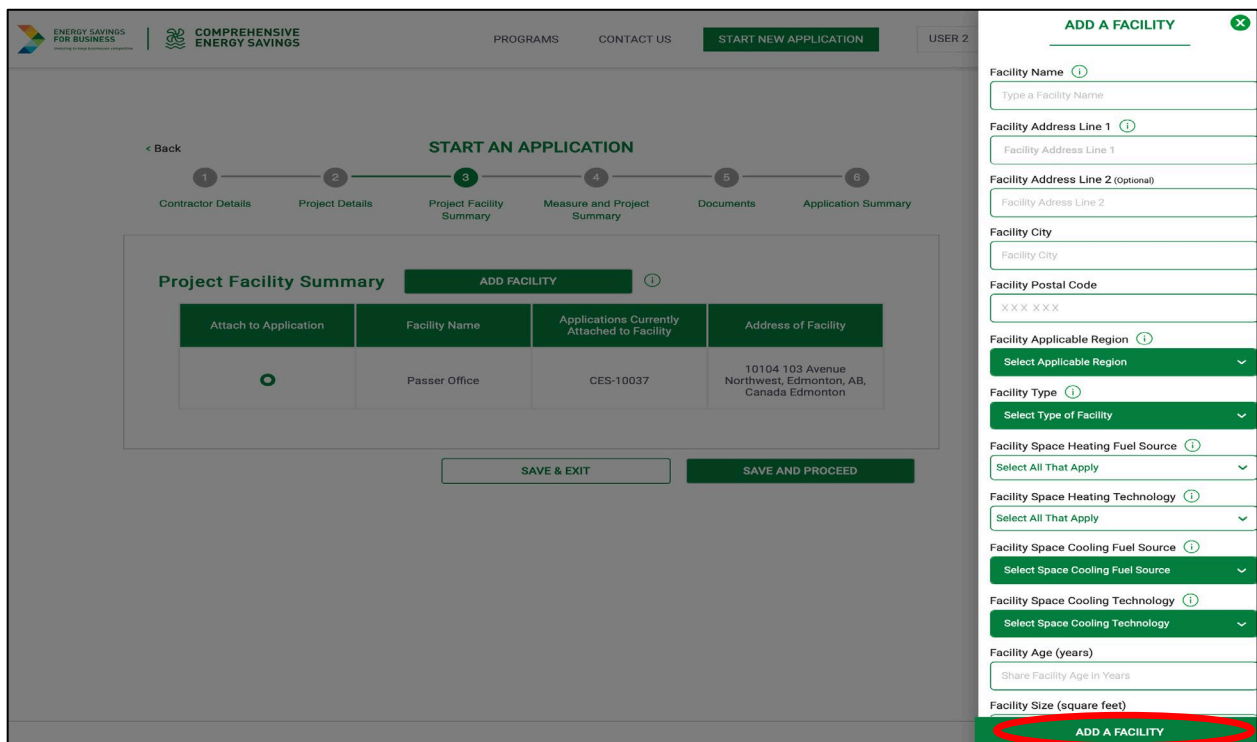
ENERGY SAVINGS FOR BUSINESS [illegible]

COMPREHENSIVE ENERGY SAVINGS

PROGRAMS CONTACT US START NEW APPLICATION USER 2

< Back

START AN APPLICATION

1 Contractor Details
2 Project Details
3 Project Facility Summary
4 Measure and Project Summary
5 Documents
6 Application Summary

Project Facility Summary ADD FACILITY

| Attach to Application | Facility Name | Applications Currently Attached to Facility | Address of Facility |
|---|---|---|---|
| | Passer Office | CES-10037 | 10104 103 Avenue Northwest, Edmonton, AB, Canada Edmonton |

SAVE & EXIT SAVE AND PROCEED

ADD A FACILITY

Facility Name
Type a Facility Name

Facility Address Line 1
Facility Address Line 1

Facility Address Line 2 (Optional)
Facility Adress Line 2

Facility City
Facility City

Facility Postal Code
XXX XXX

Facility Applicable Region
Select Applicable Region

Facility Type
Select Type of Facility

Facility Space Heating Fuel Source
Select All That Apply

Facility Space Heating Technology
Select All That Apply

Facility Space Cooling Fuel Source
Select Space Cooling Fuel Source

Facility Space Cooling Technology
Select Space Cooling Technology

Facility Age (years)
Share Facility Age in Years

Facility Size (square feet)

ADD A FACILITY